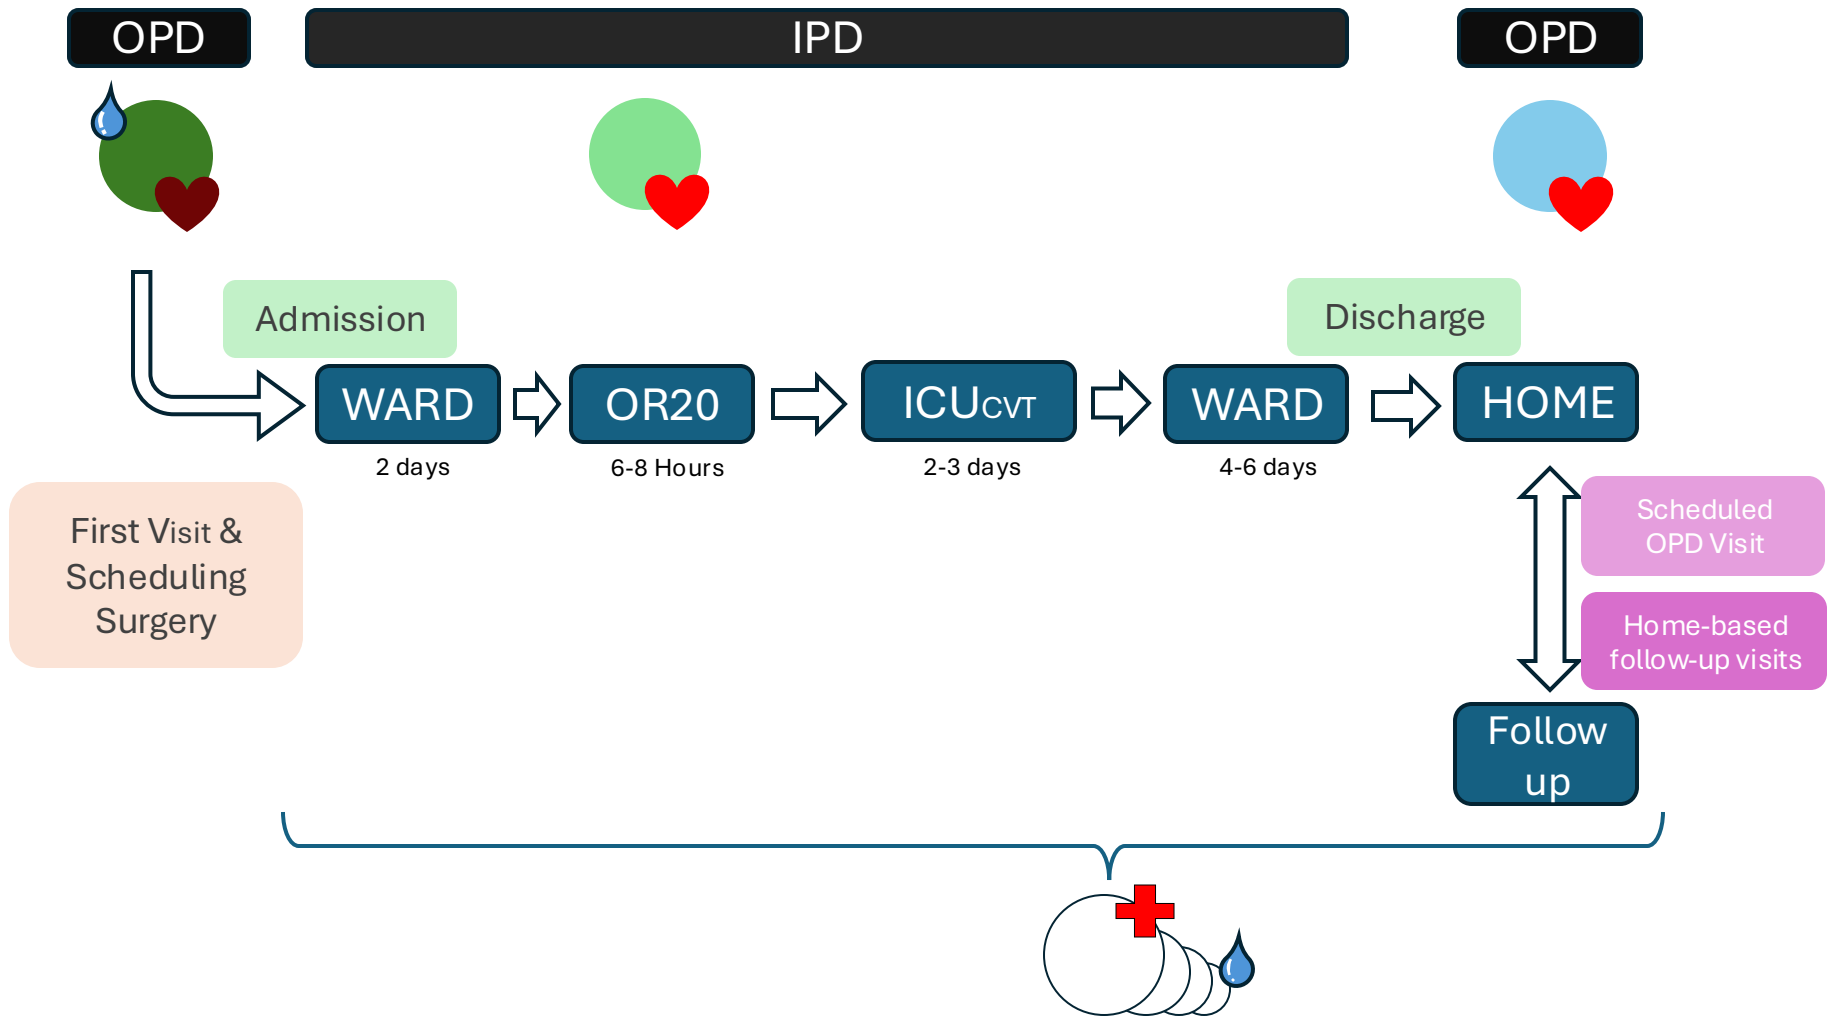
OPD

IPD

OPD

Admission

Discharge

WARD

2 days

OR20

6-8 Hours

ICUCVT

2-3 days

WARD

4-6 days

HOME

First Visit & Scheduling Surgery

Scheduled OPD Visit

Home-based follow-up visits

Follow up